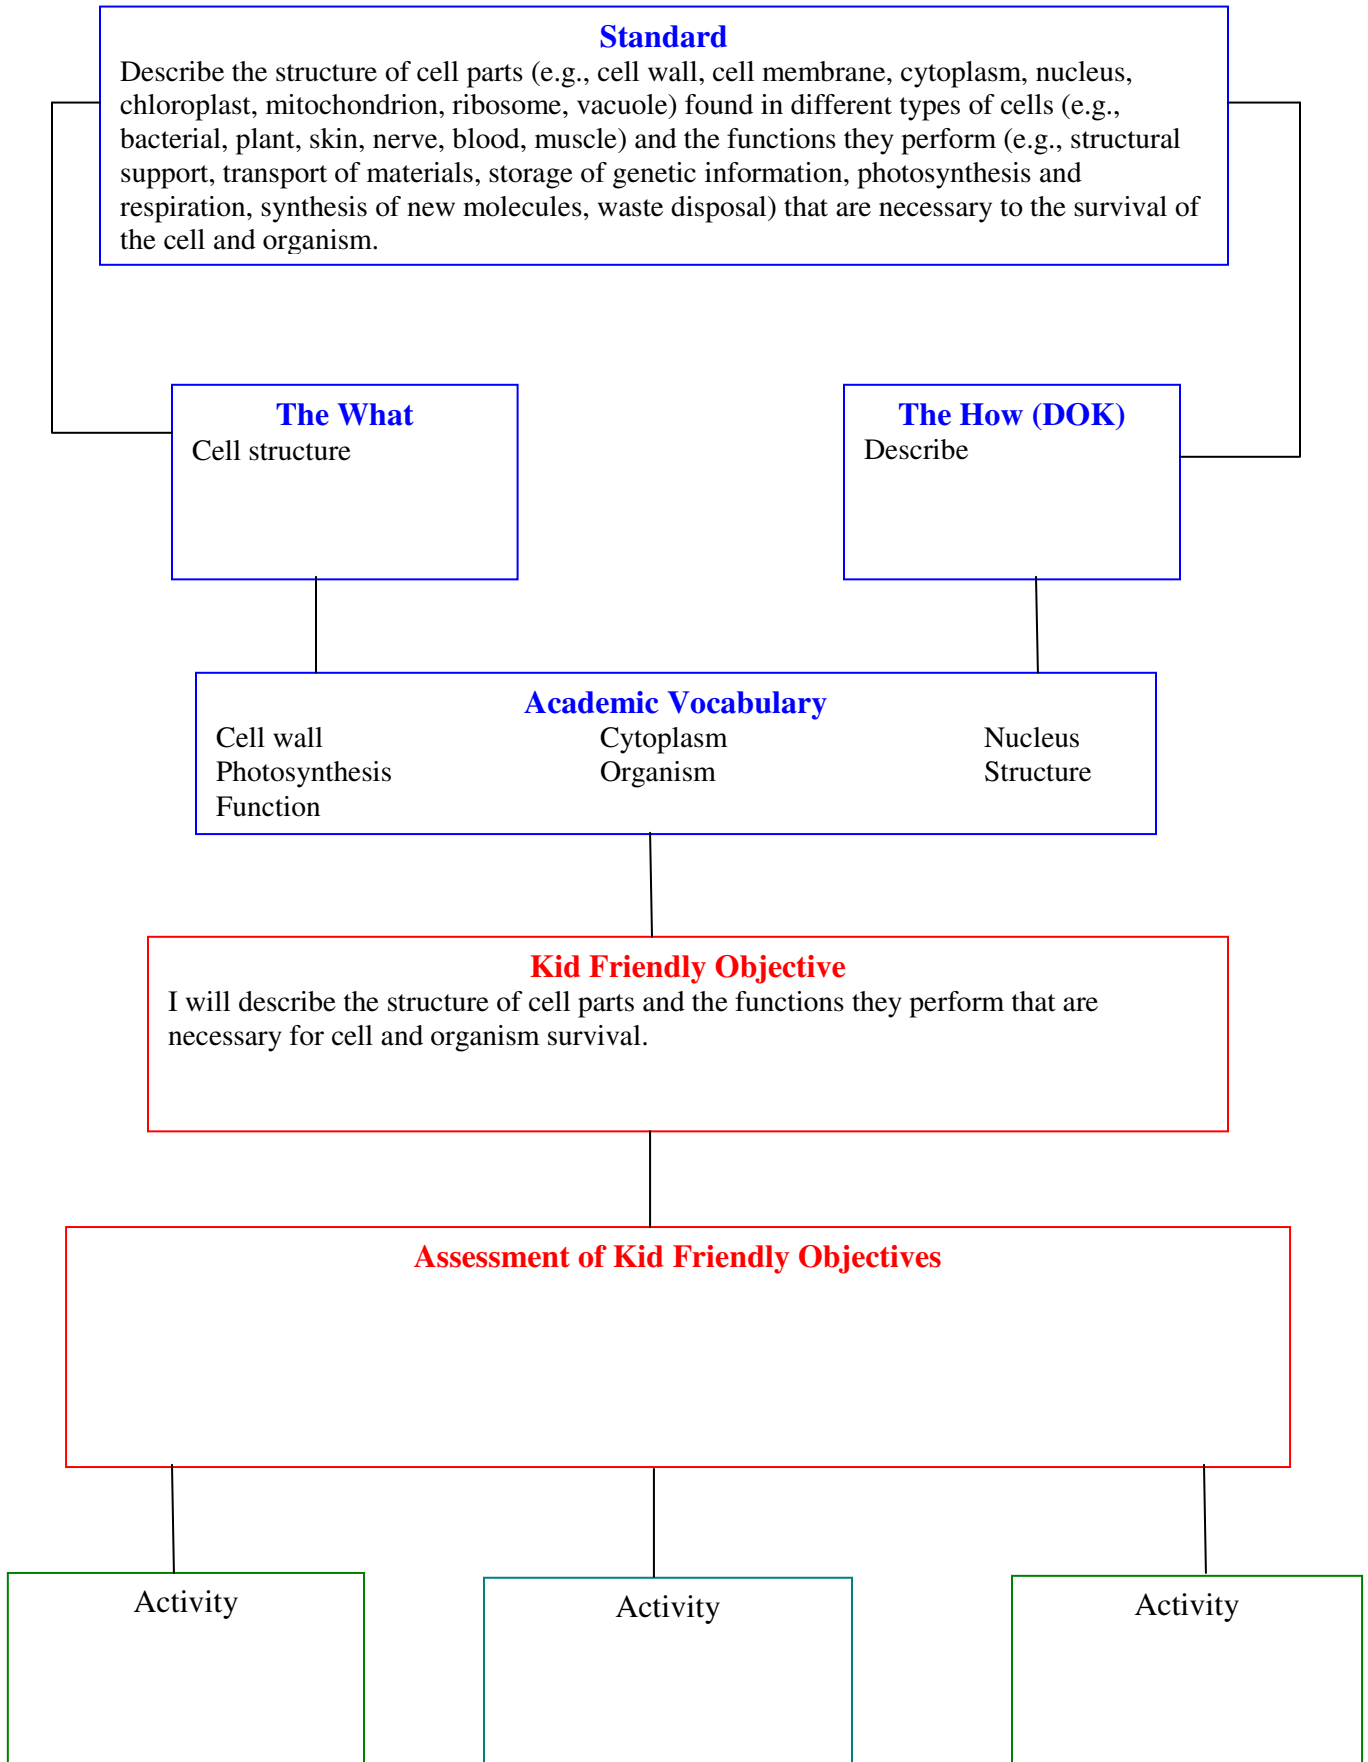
Standard
Describe the structure of cell parts (e.g., cell wall, cell membrane, cytoplasm, nucleus, chloroplast, mitochondrion, ribosome, vacuole) found in different types of cells (e.g., bacterial, plant, skin, nerve, blood, muscle) and the functions they perform (e.g., structural support, transport of materials, storage of genetic information, photosynthesis and respiration, synthesis of new molecules, waste disposal) that are necessary to the survival of the cell and organism.

The What
Cell structure

The How (DOK)
Describe

Academic Vocabulary
Cell wall
Photosynthesis
Function
Cytoplasm
Organism
Nucleus
Structure

Kid Friendly Objective
I will describe the structure of cell parts and the functions they perform that are necessary for cell and organism survival.

Assessment of Kid Friendly Objectives

Activity

Activity

Activity